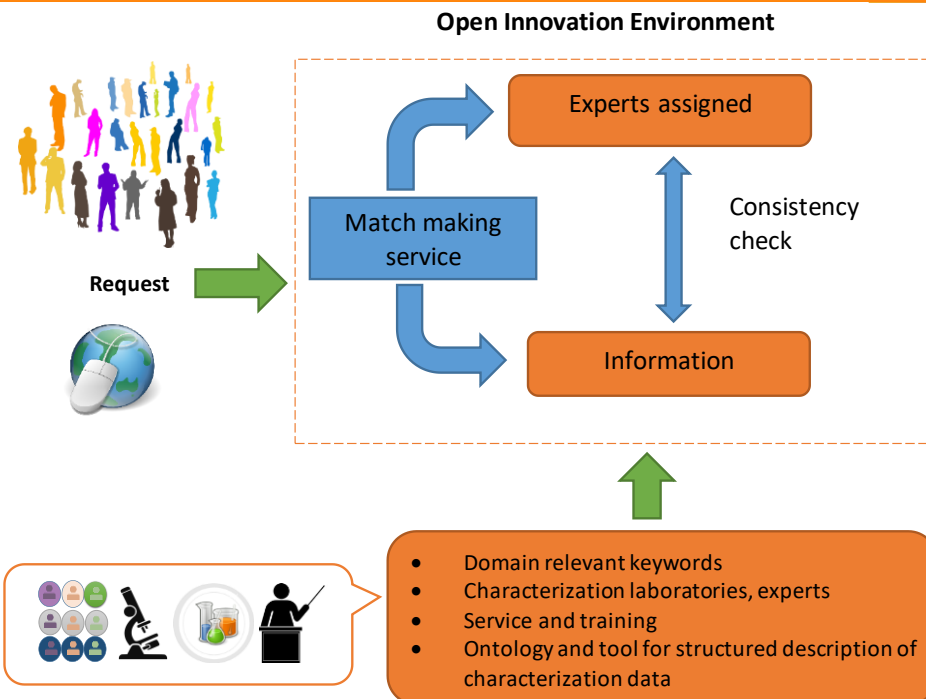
Open Innovation Environment

Request

Match making service

Experts assigned

Consistency check

Information

- Domain relevant keywords
- Characterization laboratories, experts
- Service and training
- Ontology and tool for structured description of characterization data